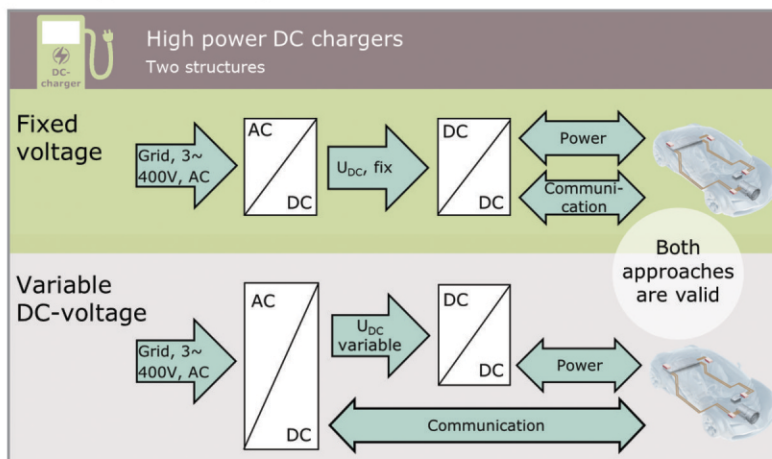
DC-charger

High power DC chargers
Two structures

Fixed voltage

Grid, 3~ 400V, AC

AC

DC

$U_{DC}$, fix

DC

DC

Power

Communication

Both approaches are valid

Variable DC-voltage

Grid, 3~ 400V, AC

AC

DC

$U_{DC}$ variable

DC

DC

Power

Communication